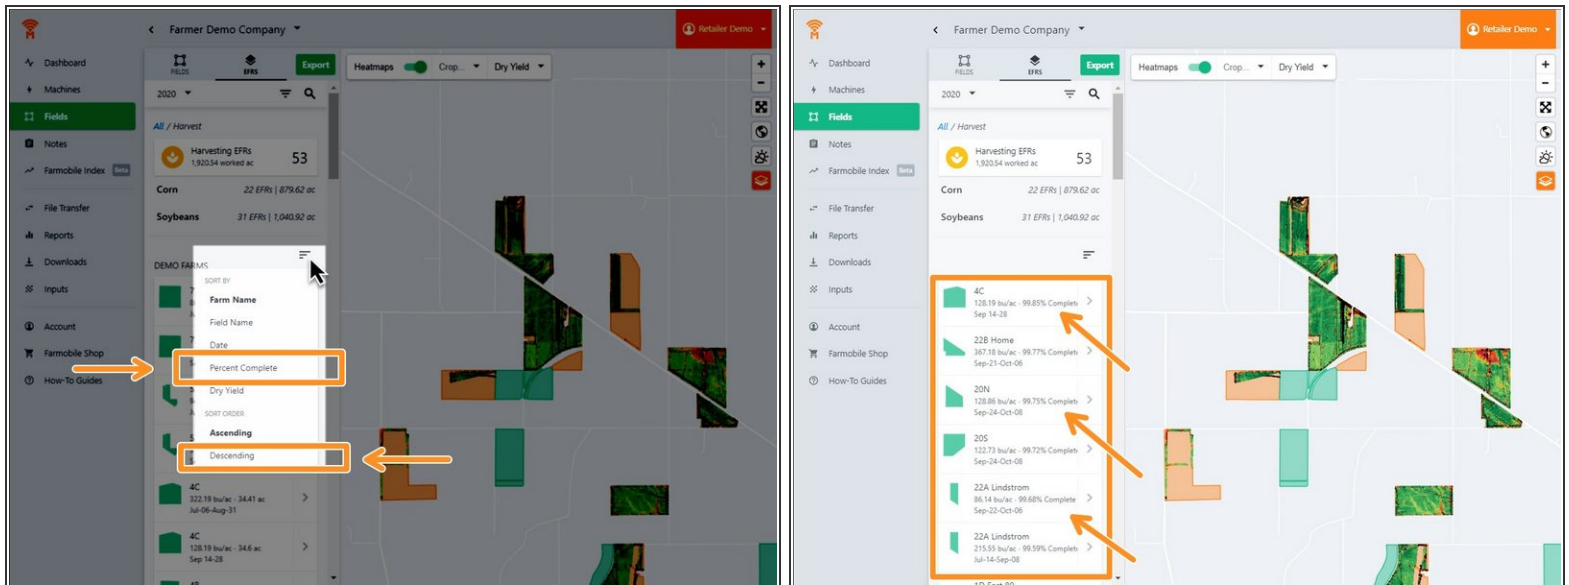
Farmer Demo Company

Retailer Demo

Dashboard
Machines
Fields
Notes
Farmobile Index Beta
File Transfer
Reports
Downloads
Inputs
Account
Farmobile Shop
How-To Guides

FIELDS EFRS Export

Heatmaps Crop... Dry Yield

2020

All / Harvest

Harvesting EFRs
1,920.54 worked ac
53

Corn 22 EFRs | 879.62 ac
Soybeans 31 EFRs | 1,040.92 ac

DEMO FARMS

SORT BY
Farm Name
Field Name
Date
Percent Complete
Dry Yield
SORT ORDER
Ascending
Descending

4C
322.19 bu/ac · 34.41 ac
Jul-06-Aug-31

4C
128.19 bu/ac · 34.6 ac
Sep 14-28

Farmer Demo Company

Retailer Demo

Dashboard
Machines
Fields
Notes
Farmobile Index Beta
File Transfer
Reports
Downloads
Inputs
Account
Farmobile Shop
How-To Guides

FIELDS EFRS Export

Heatmaps Crop... Dry Yield

2020

All / Harvest

Harvesting EFRs
1,920.54 worked ac
53

Corn 22 EFRs | 879.62 ac
Soybeans 31 EFRs | 1,040.92 ac

4C
128.19 bu/ac · 99.85% Complete
Sep 14-28

22B Home
367.18 bu/ac · 99.77% Complete
Sep-21-Oct-06

20N
128.86 bu/ac · 99.75% Complete
Sep-24-Oct-08

20S
122.73 bu/ac · 99.72% Complete
Sep-24-Oct-08

22A Lindstrom
86.14 bu/ac · 99.68% Complete
Sep-22-Oct-06

22A Lindstrom
215.55 bu/ac · 99.59% Complete
Jul-14-Sep-08